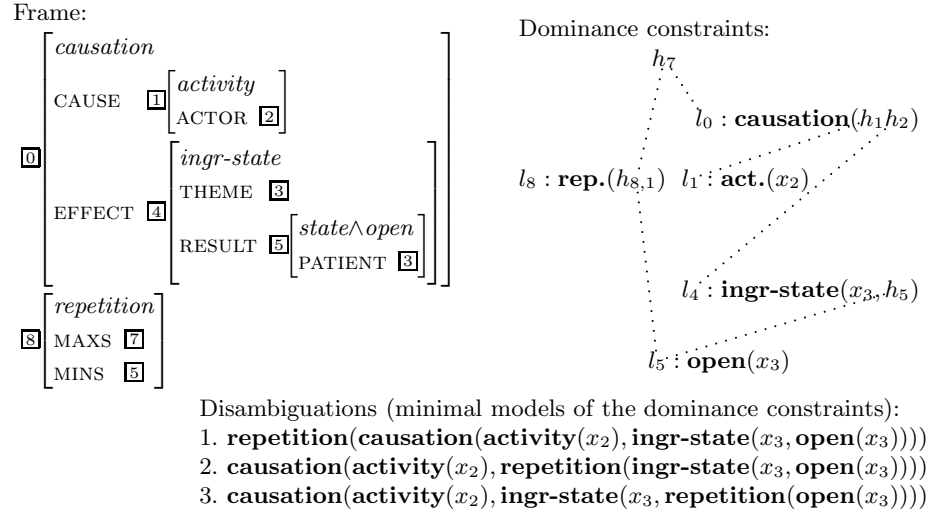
Frame:

| | | | |
|---|---|---|---|
| 0 | *causation* | | |
| | CAUSE 1 | *activity* | |
| | | ACTOR 2 | |
| | EFFECT 4 | *ingr-state* | |
| | | THEME 3 | |
| | | RESULT 5 | *state*∧*open* |
| | | | PATIENT 3 |

| | |
|---|---|
| 8 | *repetition* |
| | MAXS 7 |
| | MINS 5 |

Dominance constraints:

$h_7$

$l_0$ : $\mathbf{causation}(h_1 h_2)$

$l_8$ : $\mathbf{rep.}(h_{8,1})$ $l_1$ : $\mathbf{act.}(x_2)$

$l_4$ : $\mathbf{ingr\text{-}state}(x_3, h_5)$

$l_5$ : $\mathbf{open}(x_3)$

Disambiguations (minimal models of the dominance constraints):
1. $\mathbf{repetition}(\mathbf{causation}(\mathbf{activity}(x_2), \mathbf{ingr\text{-}state}(x_3, \mathbf{open}(x_3))))$
2. $\mathbf{causation}(\mathbf{activity}(x_2), \mathbf{repetition}(\mathbf{ingr\text{-}state}(x_3, \mathbf{open}(x_3))))$
3. $\mathbf{causation}(\mathbf{activity}(x_2), \mathbf{ingr\text{-}state}(x_3, \mathbf{repetition}(\mathbf{open}(x_3))))$